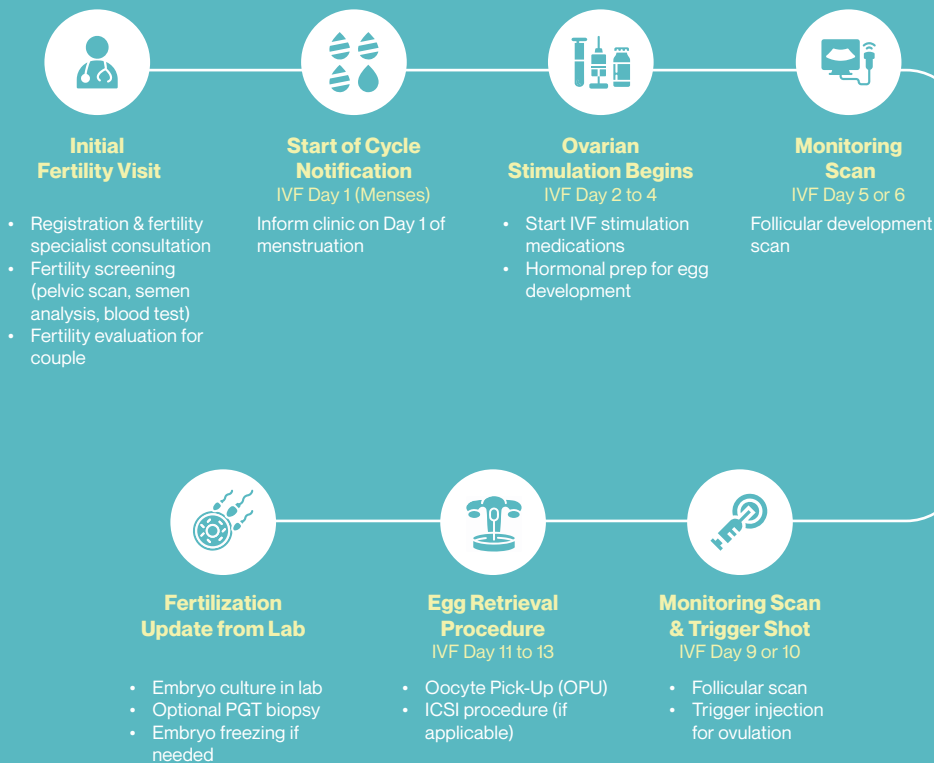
Initial Fertility Visit

- Registration & fertility specialist consultation
- Fertility screening (pelvic scan, semen analysis, blood test)
- Fertility evaluation for couple

Start of Cycle Notification
IVF Day 1 (Menses)

Inform clinic on Day 1 of menstruation

Ovarian Stimulation Begins
IVF Day 2 to 4

- Start IVF stimulation medications
- Hormonal prep for egg development

Monitoring Scan
IVF Day 5 or 6

Follicular development scan

Fertilization Update from Lab

- Embryo culture in lab
- Optional PGT biopsy
- Embryo freezing if needed

Egg Retrieval Procedure
IVF Day 11 to 13

- Oocyte Pick-Up (OPU)
- ICSI procedure (if applicable)

Monitoring Scan & Trigger Shot
IVF Day 9 or 10

- Follicular scan
- Trigger injection for ovulation